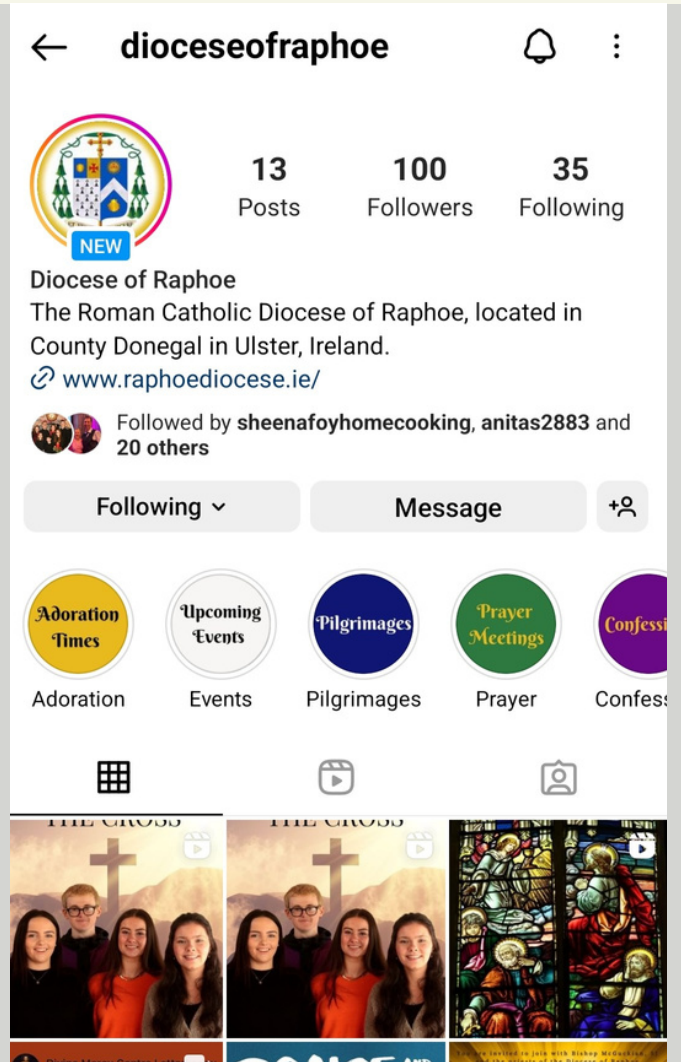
dioceseofraphoe

NEW

13 Posts

100 Followers

35 Following

Diocese of Raphoe

The Roman Catholic Diocese of Raphoe, located in County Donegal in Ulster, Ireland.

www.raphoediocese.ie/

Followed by sheenafoyhomecooking, anitas2883 and 20 others

Following

Message

Adoration Times

Adoration

Upcoming Events

Events

Pilgrimages

Pilgrimages

Prayer Meetings

Prayer

Confessi

Confess

THE CROSS

THE CROSS

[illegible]